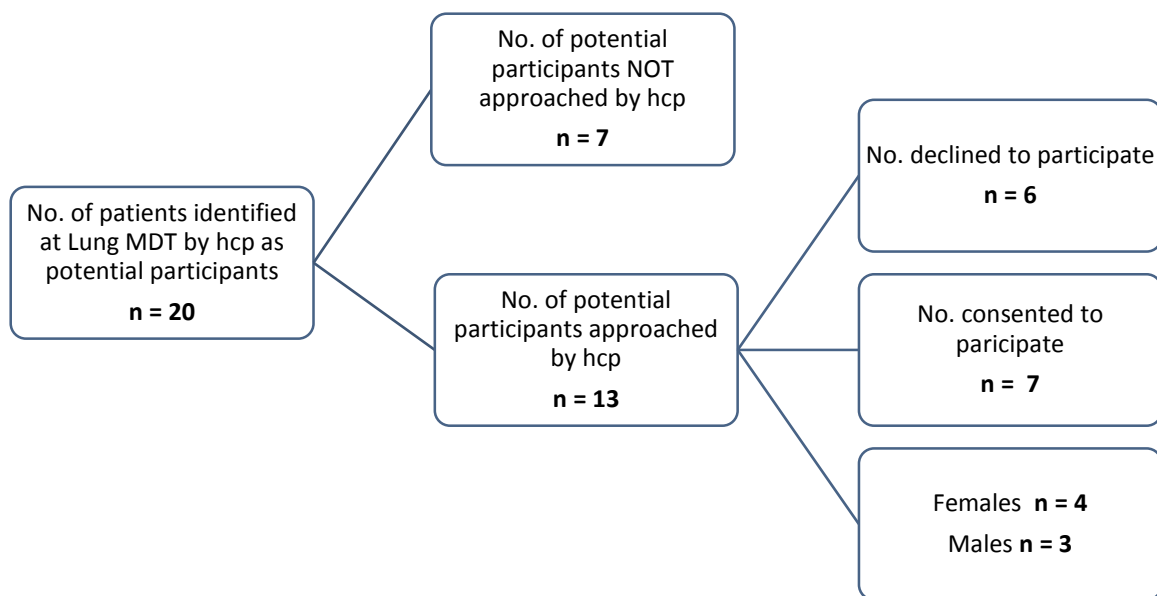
No. of patients identified at Lung MDT by hcp as potential participants

n = 20

No. of potential participants NOT approached by hcp

n = 7

No. of potential participants approached by hcp

n = 13

No. declined to participate

n = 6

No. consented to paricipate

n = 7

Females n = 4

Males n = 3